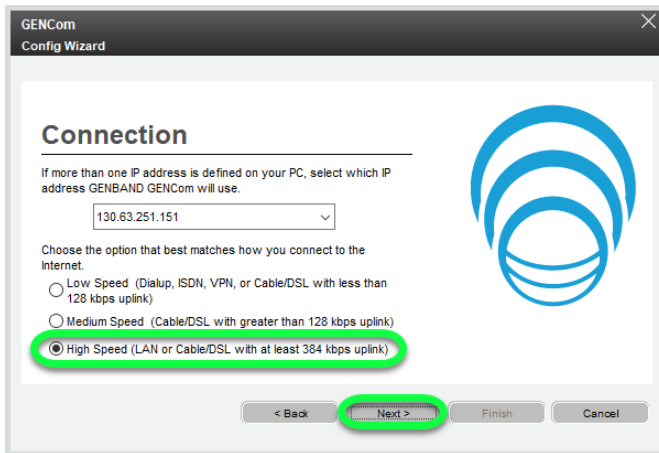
GENCom
Config Wizard

Connection

If more than one IP address is defined on your PC, select which IP address GENBAND GENCom will use.

130.63.251.151

Choose the option that best matches how you connect to the Internet.

Low Speed (Dialup, ISDN, VPN, or Cable/DSL with less than 128 kbps uplink)

Medium Speed (Cable/DSL with greater than 128 kbps uplink)

High Speed (LAN or Cable/DSL with at least 384 kbps uplink)

< Back | Next > | Finish | Cancel